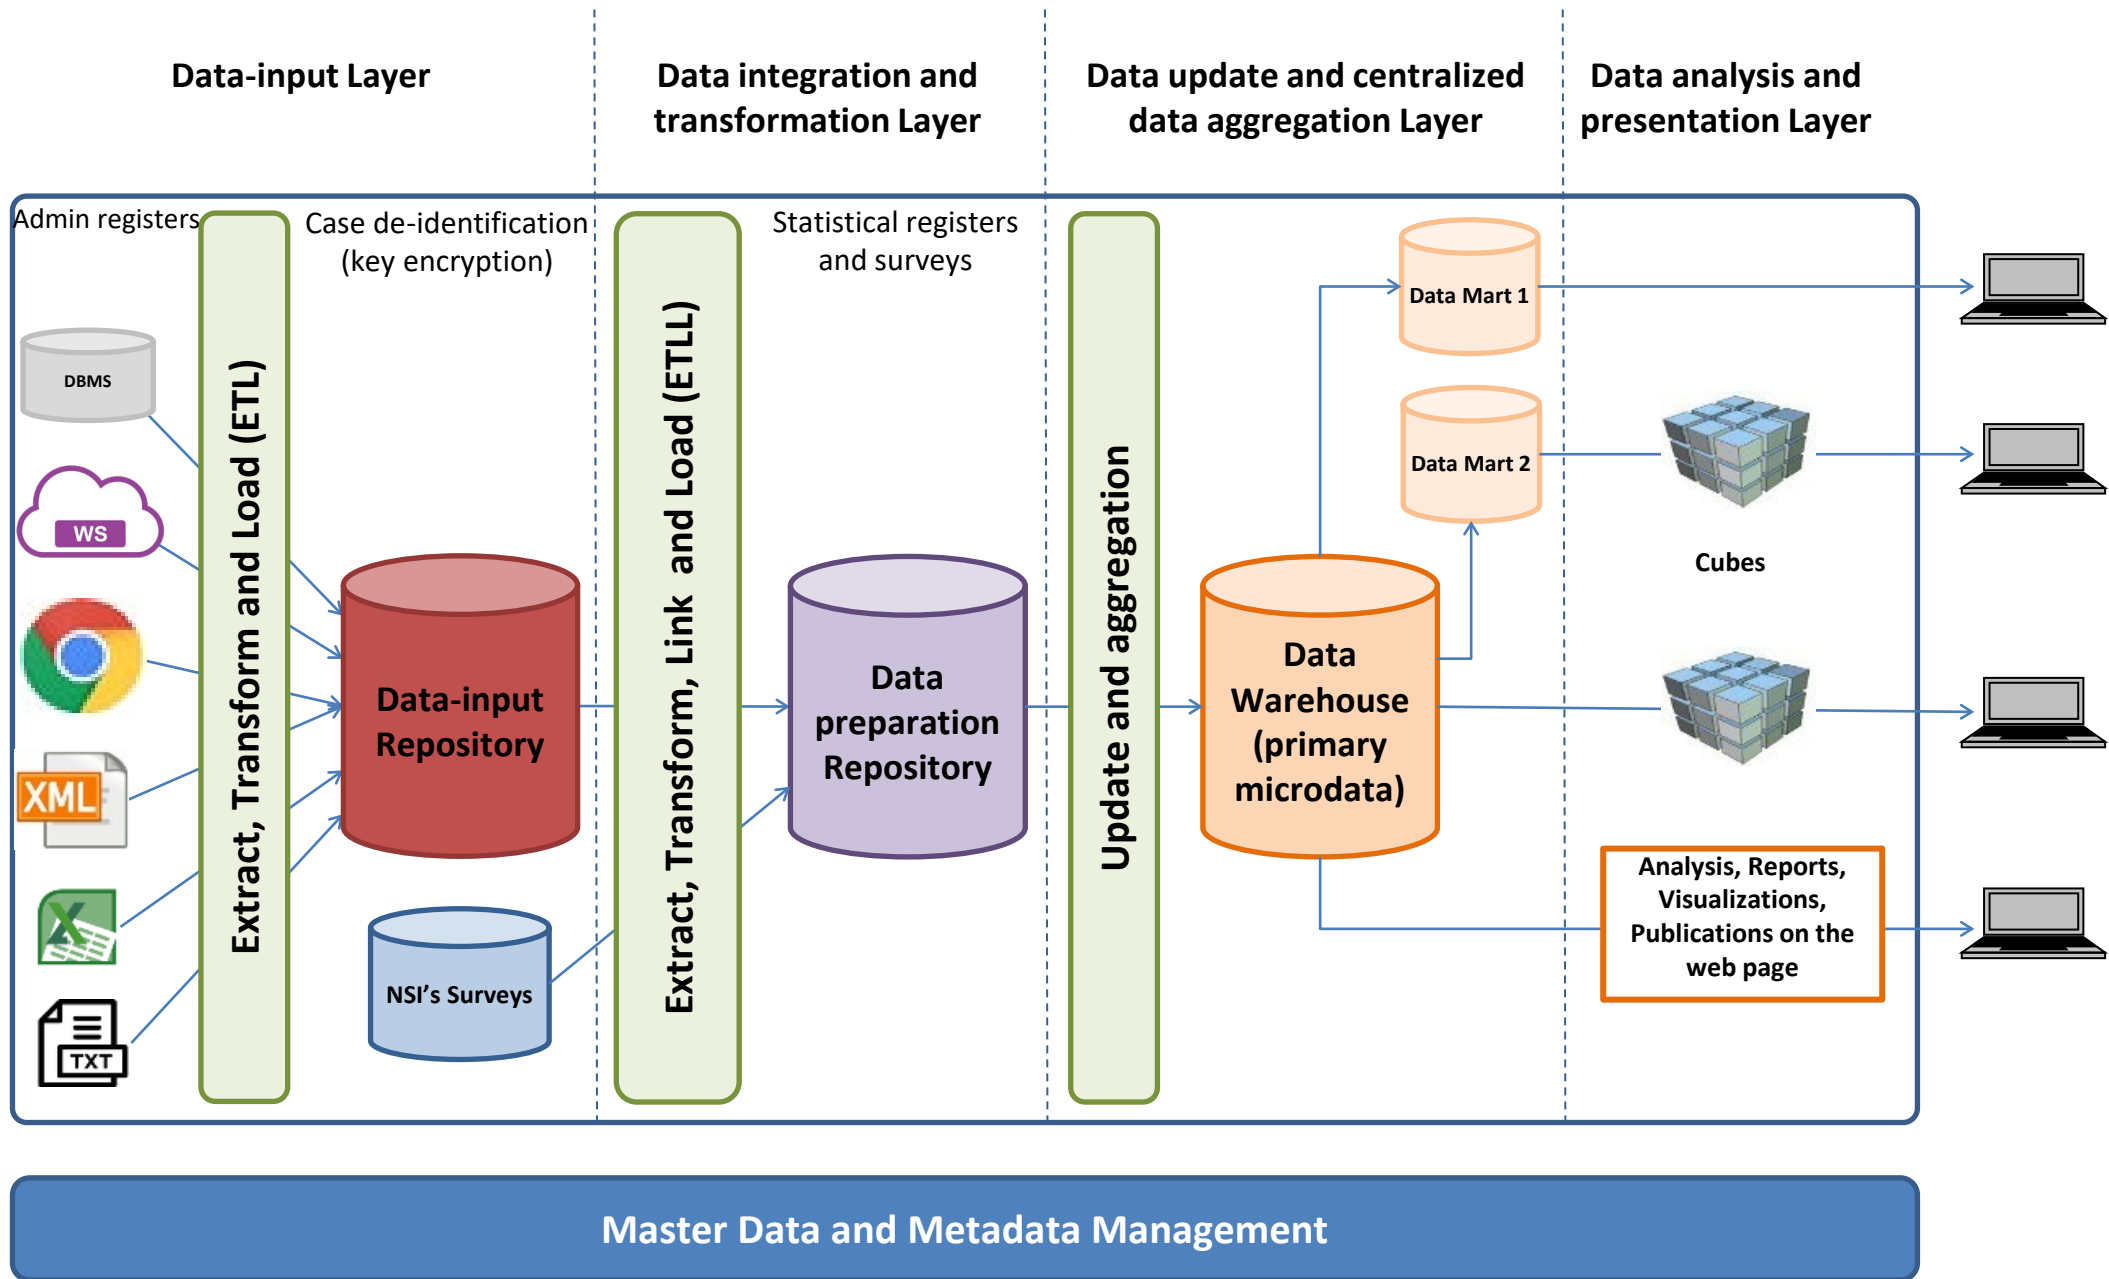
Data-input Layer

Data integration and transformation Layer

Data update and centralized data aggregation Layer

Data analysis and presentation Layer

Admin registers

Case de-identification (key encryption)

Statistical registers and surveys

DBMS

WS

XML

TXT

Extract, Transform and Load (ETL)

Data-input Repository

NSI's Surveys

Extract, Transform, Link and Load (ETLL)

Data preparation Repository

Update and aggregation

Data Warehouse (primary microdata)

Data Mart 1

Data Mart 2

Cubes

Analysis, Reports, Visualizations, Publications on the web page

Master Data and Metadata Management